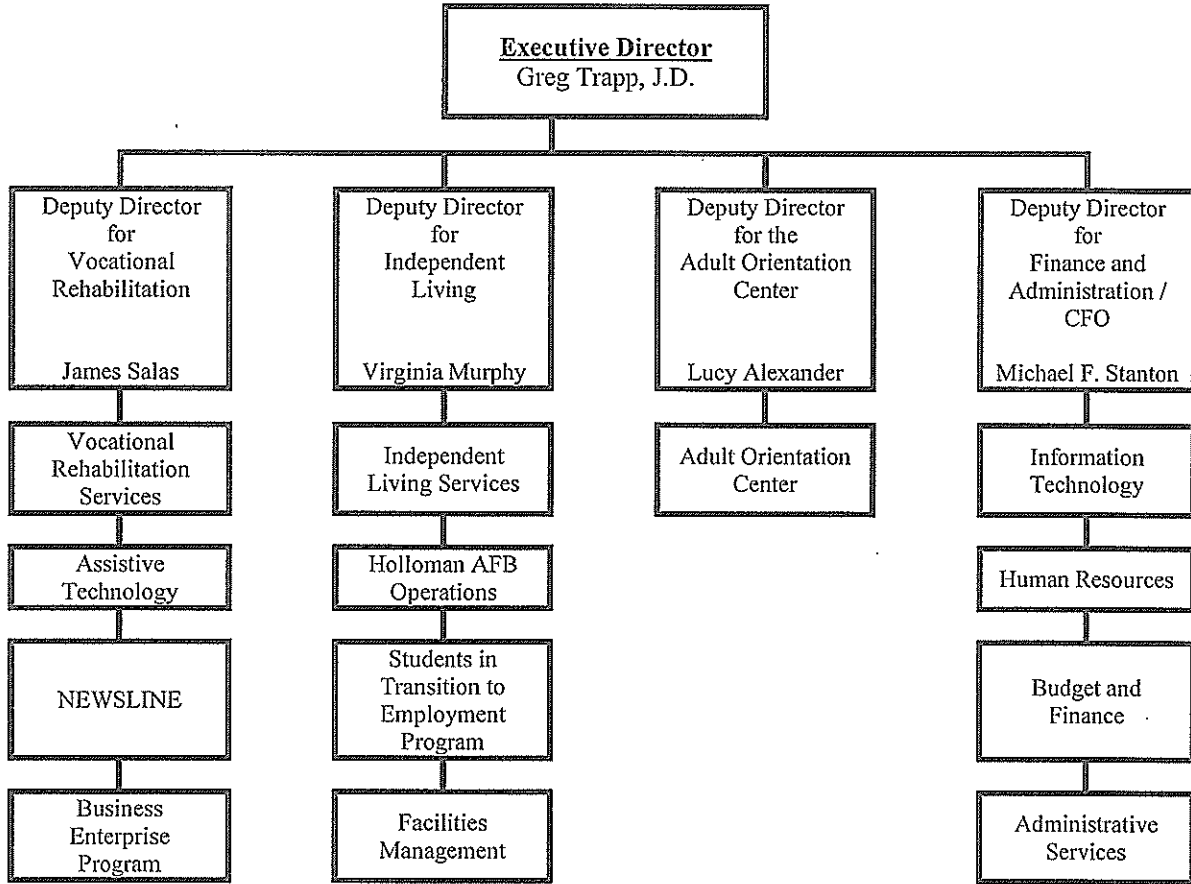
Executive Director
Greg Trapp, J.D.

Deputy Director for Vocational Rehabilitation

James Salas

Vocational Rehabilitation Services

Assistive Technology

NEWSLINE

Business Enterprise Program

Deputy Director for Independent Living

Virginia Murphy

Independent Living Services

Holloman AFB Operations

Students in Transition to Employment Program

Facilities Management

Deputy Director for the Adult Orientation Center

Lucy Alexander

Adult Orientation Center

Deputy Director for Finance and Administration / CFO

Michael F. Stanton

Information Technology

Human Resources

Budget and Finance

Administrative Services